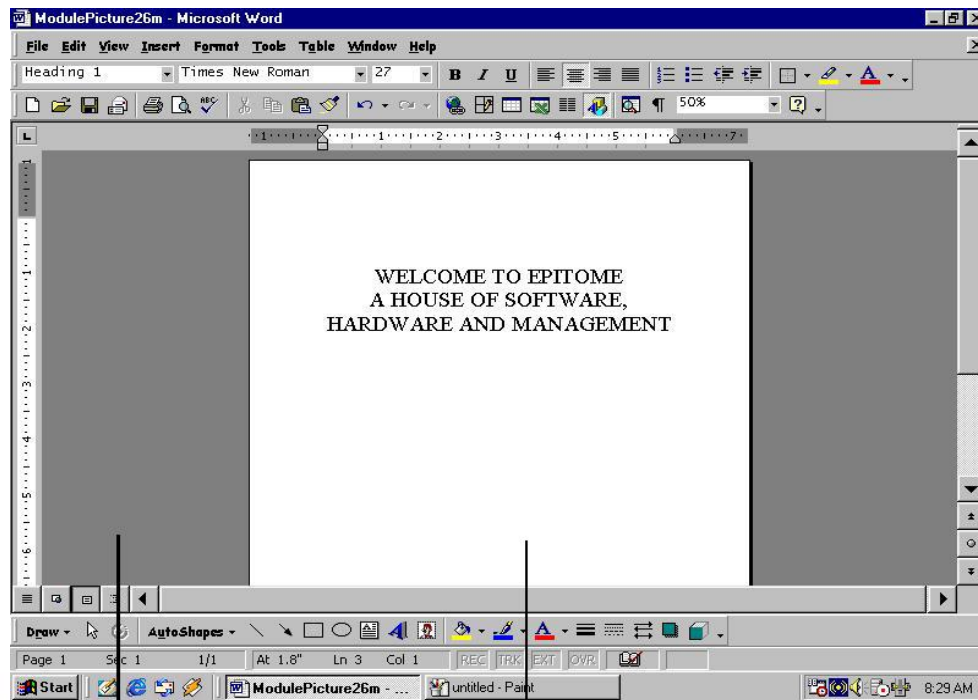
ModulePicture26m - Microsoft Word

File Edit View Insert Format Tools Table Window Help

Heading 1 Times New Roman 27 B I U

50%

1 2 3 4 5 7

WELCOME TO EPITOME
A HOUSE OF SOFTWARE,
HARDWARE AND MANAGEMENT

Draw AutoShapes

Page 1 Sec 1 1/1 At 1.8" Ln 3 Col 1 REC TRK EXT OVR

Start ModulePicture26m - ... untitled - Paint 8:29 AM